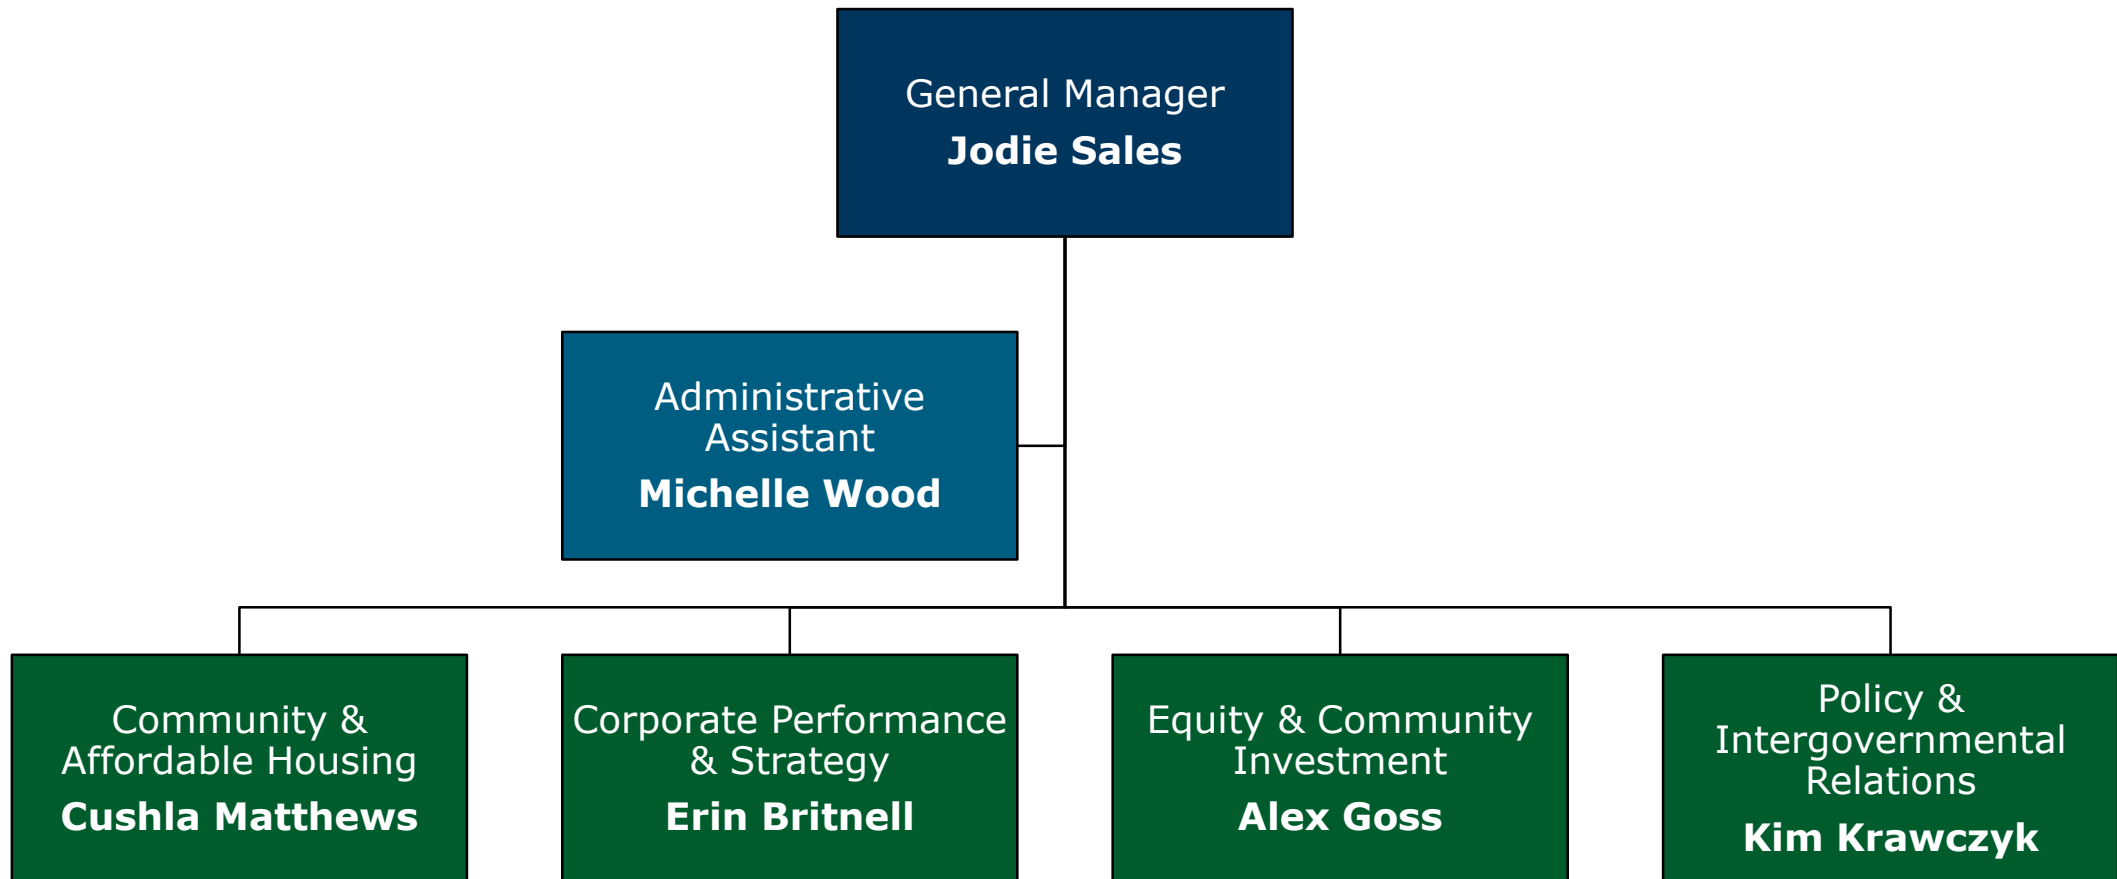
General Manager
**Jodie Sales**

Administrative Assistant
**Michelle Wood**

Community & Affordable Housing
**Cushla Matthews**

Corporate Performance & Strategy
**Erin Britnell**

Equity & Community Investment
**Alex Goss**

Policy & Intergovernmental Relations
**Kim Krawczyk**